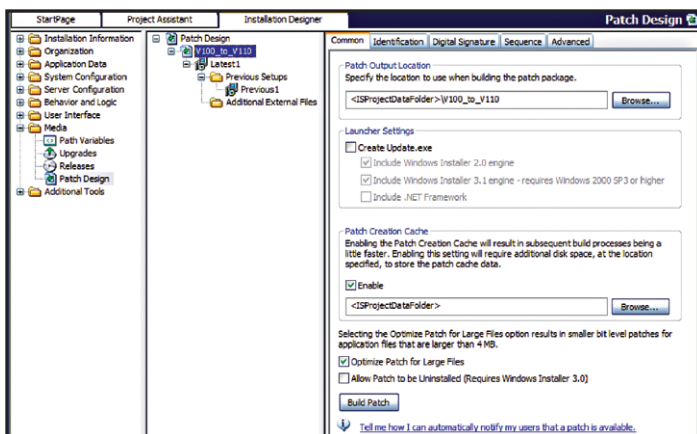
StartPage
Project Assistant
Installation Designer
Patch Design

Installation Information
Organization
Application Data
System Configuration
Server Configuration
Behavior and Logic
User Interface
Media
Path Variables
Upgrades
Releases
Patch Design
Additional Tools

Patch Design
V100_to_V110
Latest1
Previous Setups
Previous1
Additional External Files

Common
Identification
Digital Signature
Sequence
Advanced

Patch Output Location
Specify the location to use when building the patch package.
<ISProjectDataFolder>\V100_to_V110
Browse...

Launcher Settings
Create Update.exe
Include Windows Installer 2.0 engine
Include Windows Installer 3.1 engine - requires Windows 2000 SP3 or higher
Include .NET Framework

Patch Creation Cache
Enabling the Patch Creation Cache will result in subsequent build processes being a little faster. Enabling this setting will require additional disk space, at the location specified, to store the patch cache data.
Enable
<ISProjectDataFolder>
Browse...

Selecting the Optimize Patch for Large Files option results in smaller bit level patches for application files that are larger than 4 MB.
Optimize Patch for Large Files
Allow Patch to be Uninstalled (Requires Windows Installer 3.0)
Build Patch

Tell me how I can automatically notify my users that a patch is available.